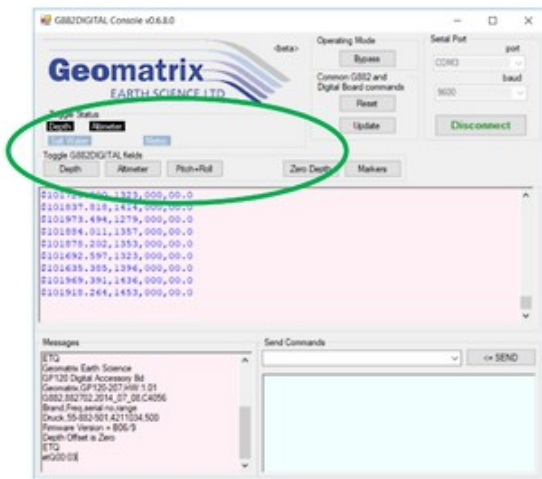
G882DIGITAL Console v0.6.8.0

<beta>

Geomatrix
EARTH SCIENCE LTD

Toggle Status
Depth Altimeter
Salt Water Meter

Operating Mode
Bypass
Common G882 and Digital Board commands
Reset
Update

Serial Port
port
COM3
baud
9600
Disconnect

Toggle G882DIGITAL fields
Depth Altimeter Pitch+Roll Zero Depth Markers

$101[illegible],1323,000,00.0
$101837.818,1414,000,00.0
$101973.494,1279,000,00.0
$101884.011,1357,000,00.0
$101878.202,1353,000,00.0
$101692.597,1323,000,00.0
$101635.385,1396,000,00.0
$101969.391,1436,000,00.0
$101918.264,1453,000,00.0

Messages
ETQ
Geomatrix Earth Science
GP120 Digital Accessory Bd
Geomatrix,GP120-207,HW:1.01
G882,882702,2014_07_08,C4056
Brand,Freq,serial-no,range
Druck,55-882-501,4211034,500
Firmware Version = B06/9
Depth Offset is Zero
ETQ
#rG00:03

Send Commands
<= SEND